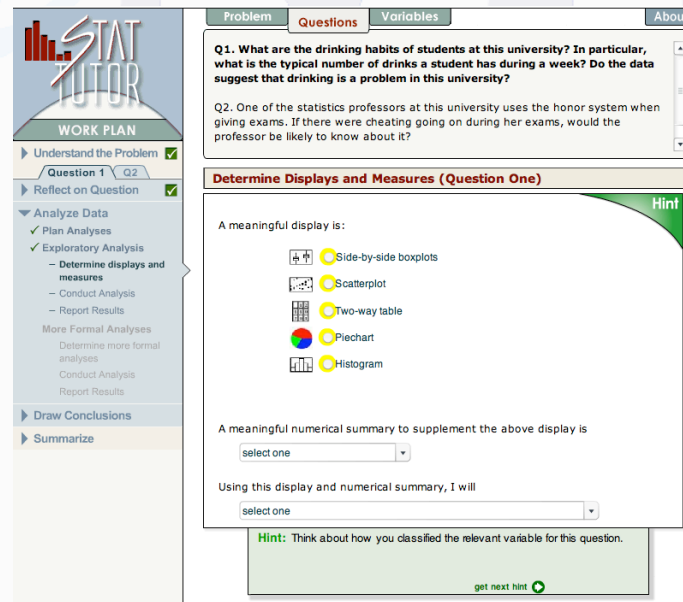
STAT TUTOR

WORK PLAN

Understand the Problem

Question 1 Q2

Reflect on Question

Analyze Data

✓ Plan Analyses

✓ Exploratory Analysis

– Determine displays and measures

– Conduct Analysis

– Report Results

More Formal Analyses

Determine more formal analyses

Conduct Analysis

Report Results

Draw Conclusions

Summarize

Problem Questions Variables Abou

Q1. What are the drinking habits of students at this university? In particular, what is the typical number of drinks a student has during a week? Do the data suggest that drinking is a problem in this university?

Q2. One of the statistics professors at this university uses the honor system when giving exams. If there were cheating going on during her exams, would the professor be likely to know about it?

Determine Displays and Measures (Question One)

Hint

A meaningful display is:

Side-by-side boxplots

Scatterplot

Two-way table

Piechart

Histogram

A meaningful numerical summary to supplement the above display is

select one

Using this display and numerical summary, I will

select one

Hint: Think about how you classified the relevant variable for this question.

get next hint